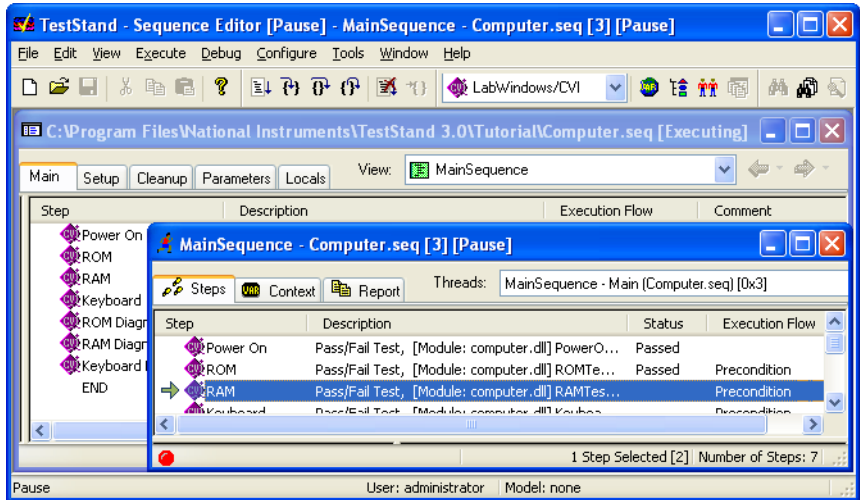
TestStand - Sequence Editor [Pause] - MainSequence - Computer.seq [3] [Pause]

File Edit View Execute Debug Configure Tools Window Help

LabWindows/CVI

C:\Program Files\National Instruments\TestStand 3.0\Tutorial\Computer.seq [Executing]

Main Setup Cleanup Parameters Locals View: MainSequence

| Step | Description | Execution Flow | Comment |
|---|---|---|---|
| Power On | | | |
| ROM | | | |
| RAM | | | |
| Keyboard | | | |
| ROM Diagn | | | |
| RAM Diagn | | | |
| Keyboard | | | |
| END | | | |

MainSequence - Computer.seq [3] [Pause]

Steps Context Report Threads: MainSequence - Main (Computer.seq) [0x3]

| Step | Description | Status | Execution Flow |
|---|---|---|---|
| Power On | Pass/Fail Test, [Module: computer.dll] PowerO... | Passed | |
| ROM | Pass/Fail Test, [Module: computer.dll] ROMTe... | Passed | Precondition |
| RAM | Pass/Fail Test, [Module: computer.dll] RAMTes... | | Precondition |
| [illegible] | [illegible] | | Precondition |

1 Step Selected [2] Number of Steps: 7

Pause User: administrator Model: none